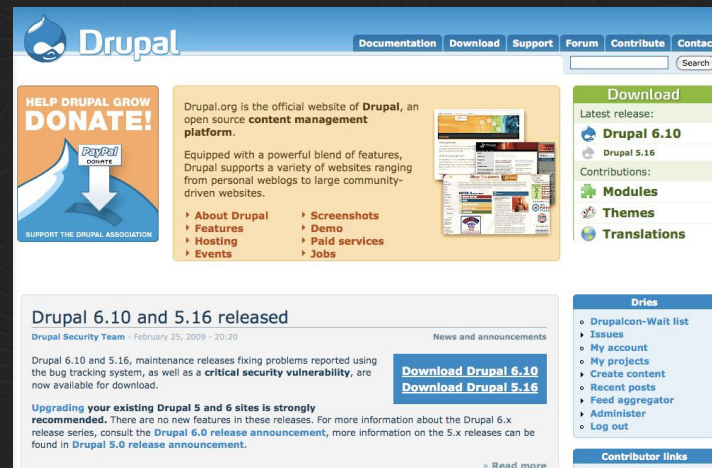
Drupal

Documentation Download Support Forum Contribute Contac

Search

HELP DRUPAL GROW
DONATE!
PayPal
DONATE
SUPPORT THE DRUPAL ASSOCIATION

Drupal.org is the official website of Drupal, an open source content management platform.

Equipped with a powerful blend of features, Drupal supports a variety of websites ranging from personal weblogs to large community-driven websites.

About Drupal
Features
Hosting
Events
Screenshots
Demo
Paid services
Jobs

Download
Latest release:
Drupal 6.10
Drupal 5.16
Contributions:
Modules
Themes
Translations

Drupal 6.10 and 5.16 released

Drupal Security Team - February 25, 2009 - 20:20

News and announcements

Drupal 6.10 and 5.16, maintenance releases fixing problems reported using the bug tracking system, as well as a critical security vulnerability, are now available for download.

Download Drupal 6.10
Download Drupal 5.16

Upgrading your existing Drupal 5 and 6 sites is strongly recommended. There are no new features in these releases. For more information about the Drupal 6.x release series, consult the Drupal 6.0 release announcement, more information on the 5.x releases can be found in Drupal 5.0 release announcement.

» Read more

Dries
Drupalcon-Wait list
Issues
My account
My projects
Create content
Recent posts
Feed aggregator
Administer
Log out

Contributor links